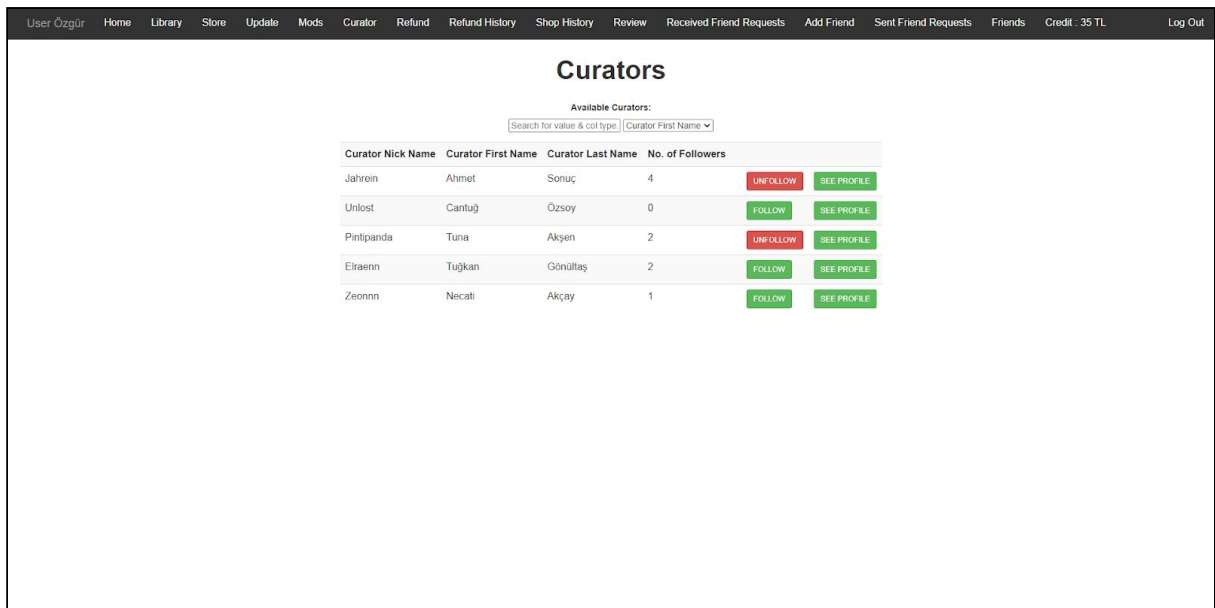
User Özgür Home Library Store Update Mods Curator Refund Refund History Shop History Review Received Friend Requests Add Friend Sent Friend Requests Friends Credit : 35 TL Log Out

Curators

Available Curators:

Search for value & col type Curator First Name

| Curator Nick Name | Curator First Name | Curator Last Name | No. of Followers | | |
|---|---|---|---|---|---|
| Jahrein | Ahmet | Sonuç | 4 | UNFOLLOW | SEE PROFILE |
| Unlost | Cantuğ | Özsoy | 0 | FOLLOW | SEE PROFILE |
| Pintipanda | Tuna | Akşen | 2 | UNFOLLOW | SEE PROFILE |
| Elraenn | Tuğkan | Gönültaş | 2 | FOLLOW | SEE PROFILE |
| Zeonnn | Necati | Akçay | 1 | FOLLOW | SEE PROFILE |